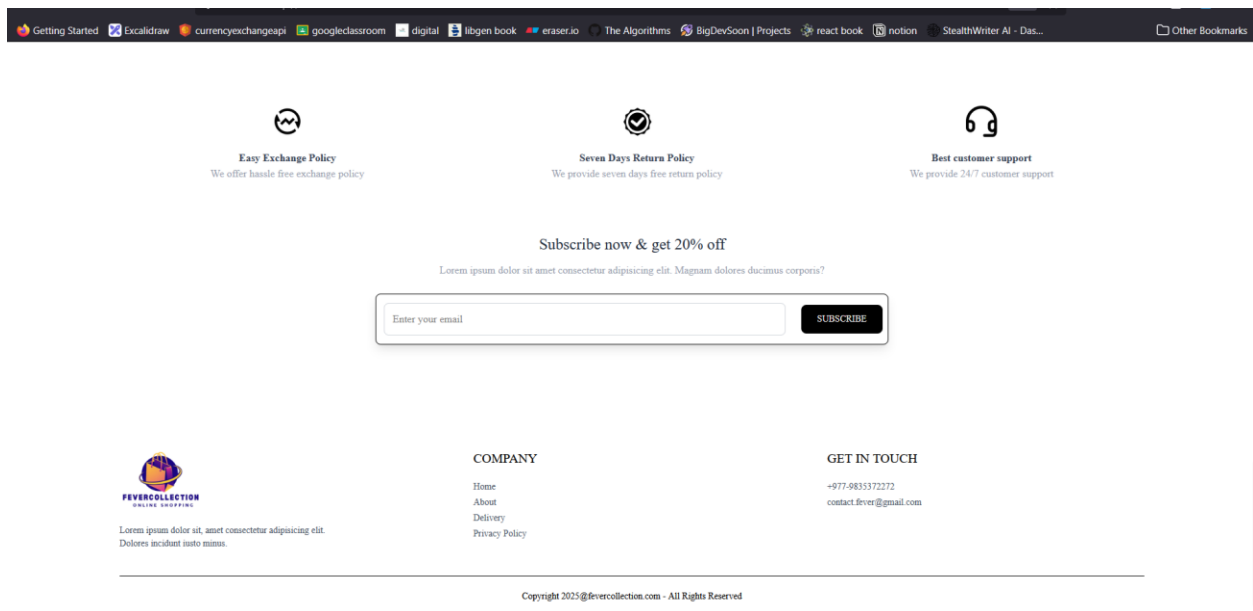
Getting Started Excalidraw currencyexchangeapi googleclassroom digital libgen book eraser.io The Algorithms BigDevSoon | Projects react book notion StealthWriter AI - Das... Other Bookmarks

Easy Exchange Policy
We offer hassle free exchange policy

Seven Days Return Policy
We provide seven days free return policy

Best customer support
We provide 24/7 customer support

Subscribe now & get 20% off

Lorem ipsum dolor sit amet consectetur adipisicing elit. Magnam dolores ducimus corporis?

Enter your email
SUBSCRIBE

FEVERCOLLECTION
ONLINE SHOPPING

Lorem ipsum dolor sit, amet consectetur adipisicing elit. Dolores incidunt iusto minus.

COMPANY
Home
About
Delivery
Privacy Policy

GET IN TOUCH
+977-9835372272
contact.fever@gmail.com

Copyright 2025@fevercollection.com - All Rights Reserved